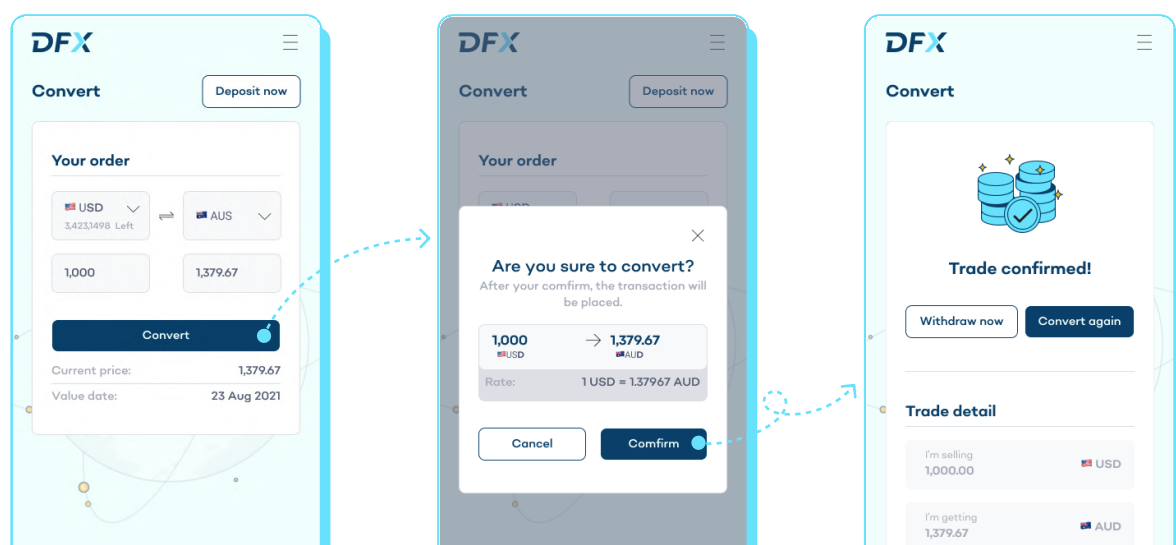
DFX

Convert

Deposit now

Your order

USD
3,423,1498 Left

AUS

1,000

1,379.67

Convert

Current price: 1,379.67

Value date: 23 Aug 2021

DFX

Convert

Deposit now

Your order

USD

Are you sure to convert?

After your comfirm, the transaction will be placed.

1,000
USD

1,379.67
AUD

Rate: 1 USD = 1.37967 AUD

Cancel

Confirm

DFX

Convert

Trade confirmed!

Withdraw now

Convert again

Trade detail

I'm selling
1,000.00
USD

I'm getting
1,379.67
AUD